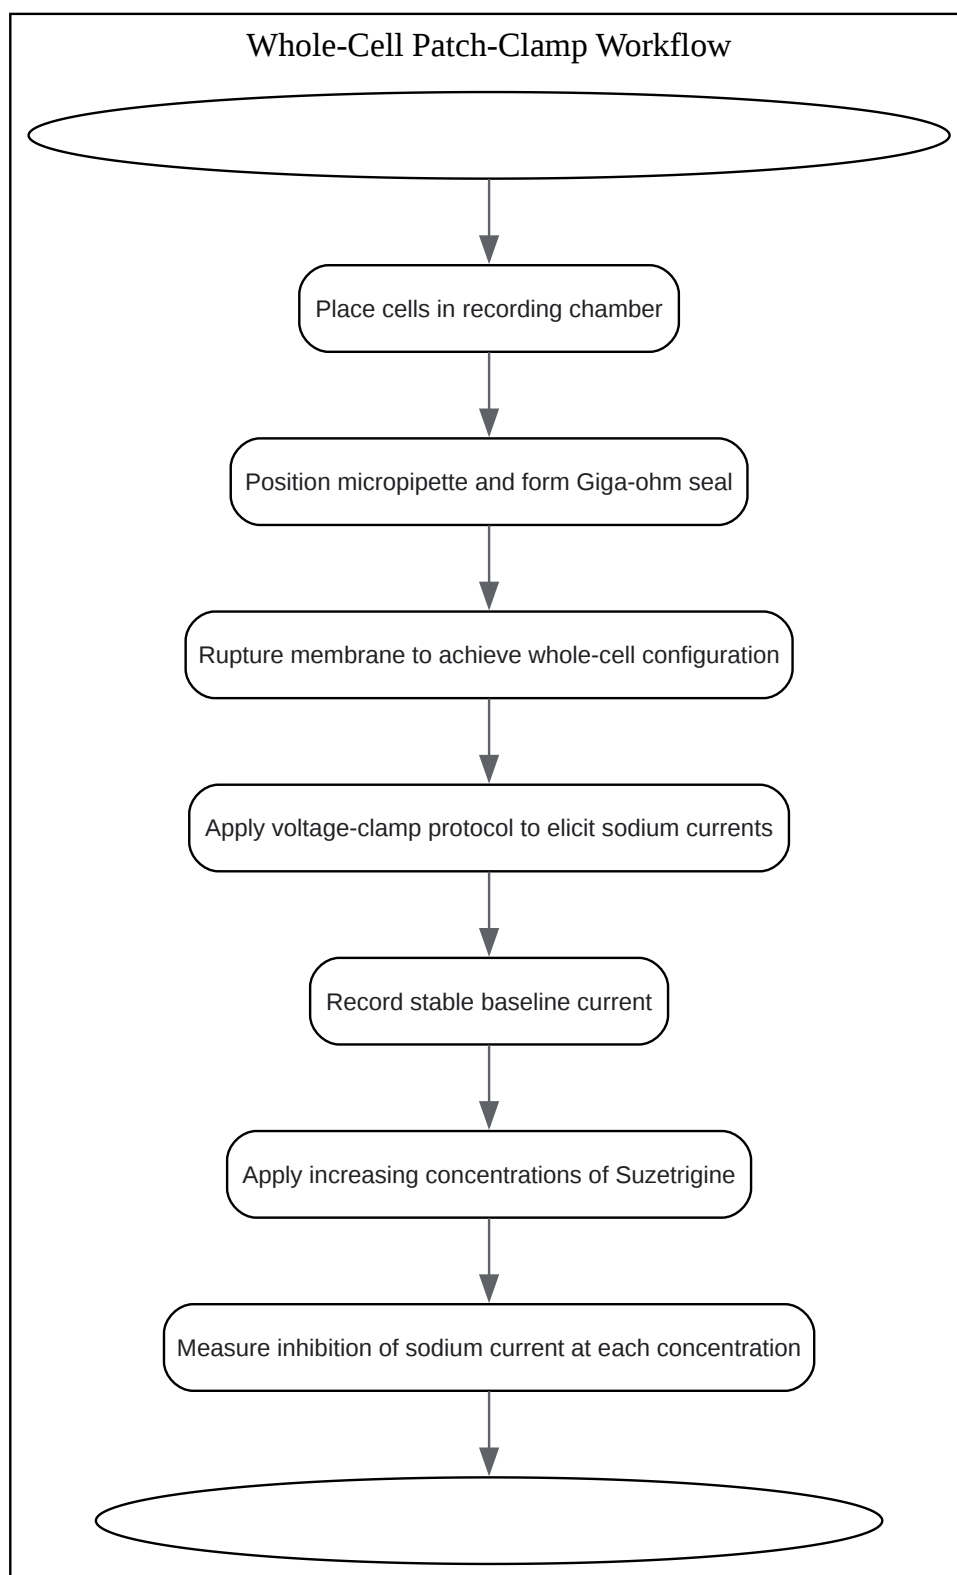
Whole-Cell Patch-Clamp Workflow

Place cells in recording chamber

Position micropipette and form Giga-ohm seal

Rupture membrane to achieve whole-cell configuration

Apply voltage-clamp protocol to elicit sodium currents

Record stable baseline current

Apply increasing concentrations of Suzetrigine

Measure inhibition of sodium current at each concentration